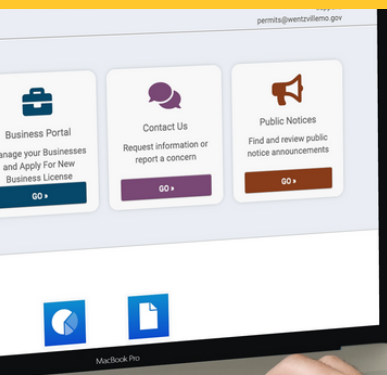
permits@wentzvillemo.gov

Business Portal
anage your Businesses and Apply For New Business License
GO ▸

Contact Us
Request information or report a concern
GO ▸

Public Notices
Find and review public notice announcements
GO ▸

MacBook Pro